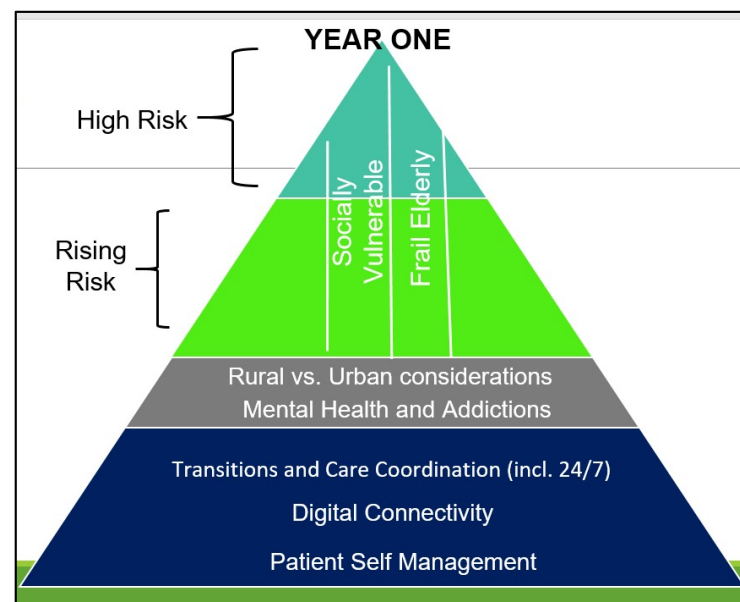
YEAR ONE

High Risk

Rising Risk

Socially Vulnerable

Frail Elderly

Rural vs. Urban considerations
Mental Health and Addictions

Transitions and Care Coordination (incl. 24/7)

Digital Connectivity

Patient Self Management